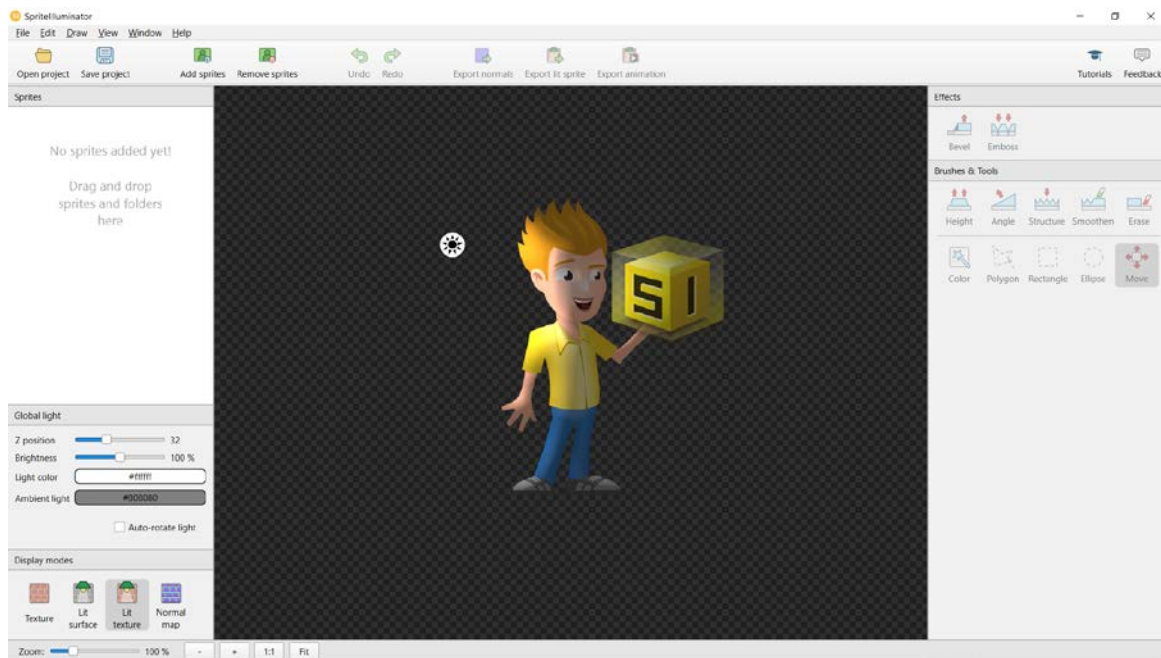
SpriteIlluminator

File Edit Draw View Window Help

Open project Save project Add sprites Remove sprites Undo Redo Export normals Export lit sprite Export animation Tutorials Feedback

Sprites

No sprites added yet!

Drag and drop sprites and folders here

Global light

Z position 32

Brightness 100 %

Light color #ffffff

Ambient light #000080

Auto-rotate light

Display modes

Texture Lit surface Lit texture Normal map

Zoom: 100 % - + 1:1 Fit

SI

Effects

Bevel Emboss

Brushes & Tools

Height Angle Structure Smoothen Erase

Color Polygon Rectangle Ellipse Move